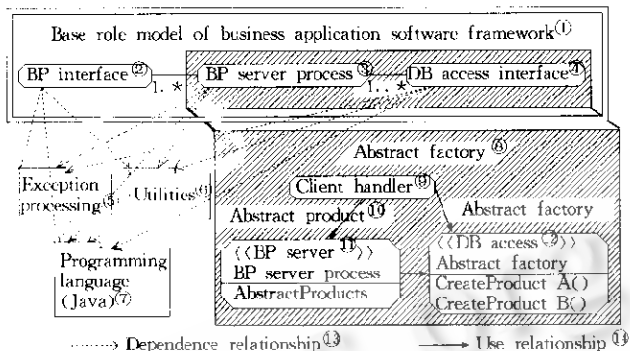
Base role model of business application software framework①

BP interface② 1..* BP server process③ 1..* DB access interface④

Exception processing⑤ Utilities⑥

Programming language (Java)⑦

Abstract factory⑧

Client handler⑨

Abstract product⑩

Abstract factory

《BP server⑪》
BP server process
AbstractProducts

《DB access⑫》
Abstract factory
CreateProduct A()
CreateProduct B()

Dependence relationship⑬ Use relationship⑭